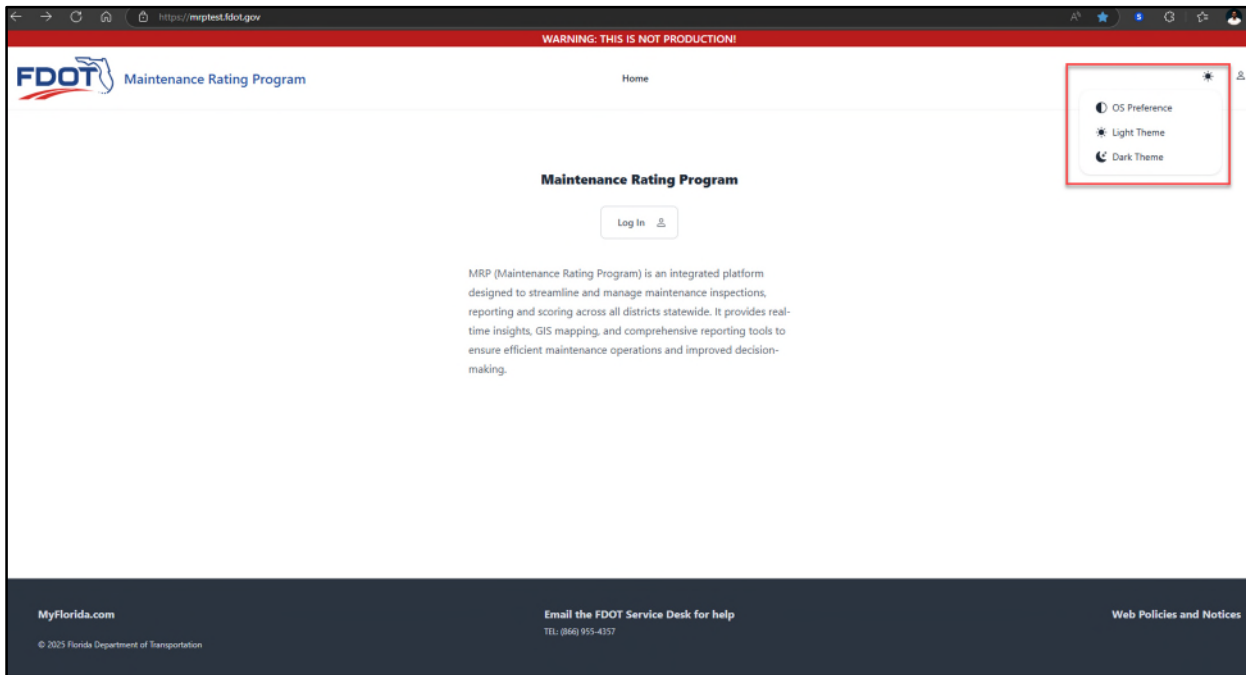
https://mrptest.fdot.gov

WARNING: THIS IS NOT PRODUCTION!

FDOT Maintenance Rating Program

Home

OS Preference
Light Theme
Dark Theme

Maintenance Rating Program

Log In

MRP (Maintenance Rating Program) is an integrated platform designed to streamline and manage maintenance inspections, reporting and scoring across all districts statewide. It provides real-time insights, GIS mapping, and comprehensive reporting tools to ensure efficient maintenance operations and improved decision-making.

MyFlorida.com

© 2025 Florida Department of Transportation

Email the FDOT Service Desk for help

TEL: (866) 955-4357

Web Policies and Notices